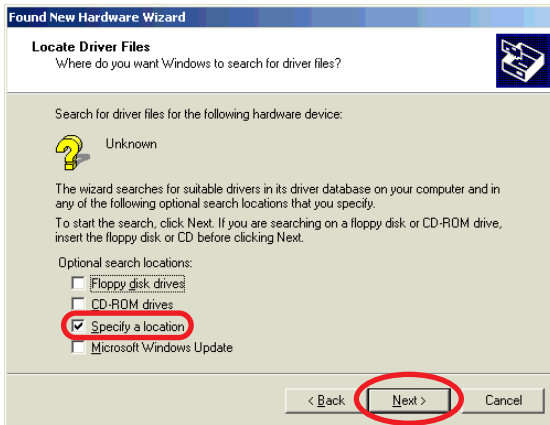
Found New Hardware Wizard

Locate Driver Files
Where do you want Windows to search for driver files?

Search for driver files for the following hardware device:

Unknown

The wizard searches for suitable drivers in its driver database on your computer and in any of the following optional search locations that you specify.

To start the search, click Next. If you are searching on a floppy disk or CD-ROM drive, insert the floppy disk or CD before clicking Next.

Optional search locations:
Floppy disk drives
CD-ROM drives
Specify a location
Microsoft Windows Update

< Back
Next >
Cancel